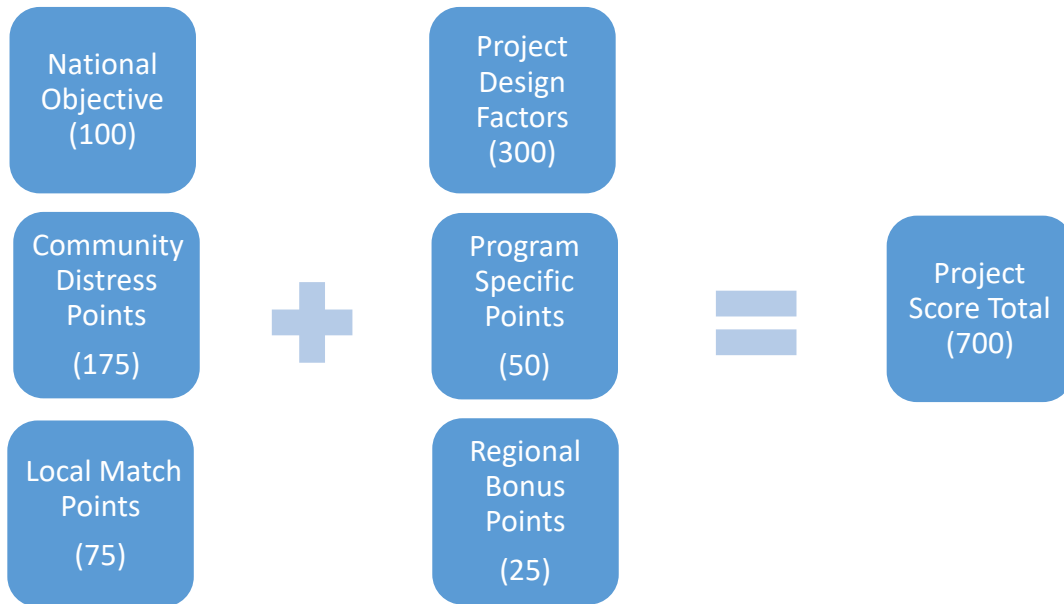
National Objective (100)

Community Distress Points

(175)

Local Match Points

(75)

Project Design Factors (300)

Program Specific Points

(50)

Regional Bonus Points

(25)

Project Score Total (700)